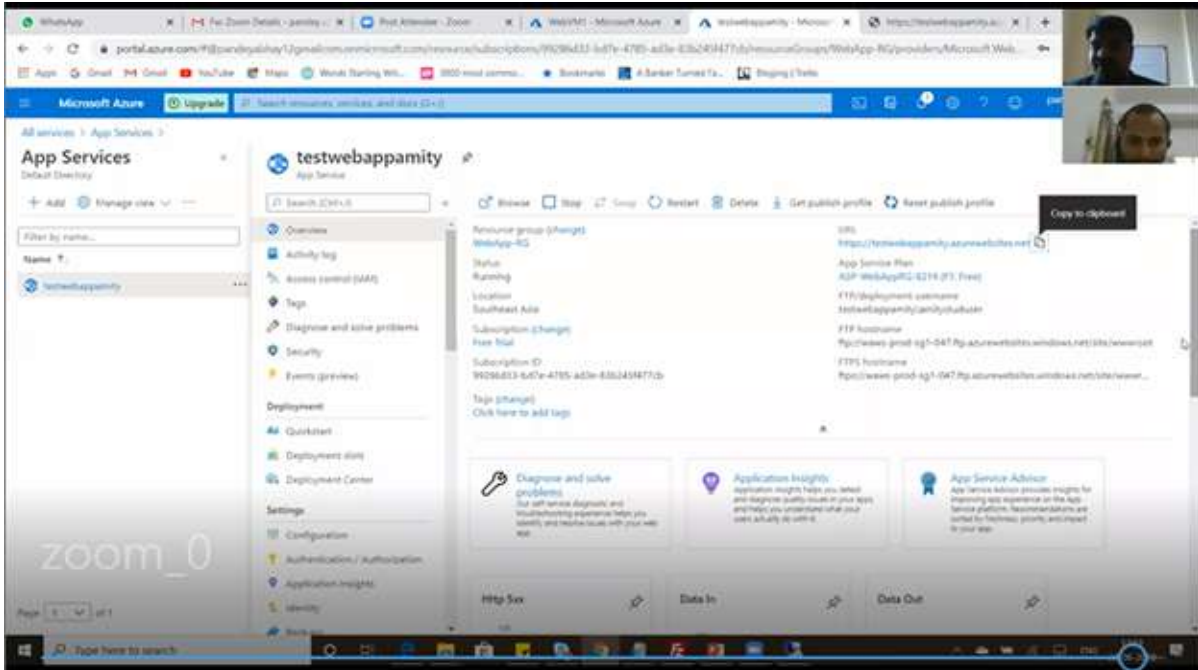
WhatsApp
Fw: Zoom Details - pandey
Post Attendee - Zoom
WebVM1 - Microsoft Azure
testwebappamity - Microsoft
https://testwebappamity.az

portal.azure.com/#@pandeyabhay1@gmailcom.onmicrosoft.com/resource/subscriptions/99286d33-b47e-4785-ad3e-83b245f477cb/resourceGroups/WebApp-RG/providers/Microsoft.Web...

Apps Gmail Gmail YouTube Maps Words Starting Wit... 3000 most commo... Bookmarks A Banker Turned Fa... Blogging | Trello

Microsoft Azure Upgrade Search resources, services, and docs (G+/)

All services > App Services >

App Services
Default Directory

+ Add Manage view ...

Filter by name...

Name

testwebappamity

testwebappamity
App Service

Search (Ctrl+/)

Overview
Activity log
Access control (IAM)
Tags
Diagnose and solve problems
Security
Events (preview)

Deployment
Quickstart
Deployment slots
Deployment Center

Settings
Configuration
Authentication / Authorization
Application Insights
Identity

Browse Stop Swap Restart Delete Get publish profile Reset publish profile

Copy to clipboard

Resource group (change)
WebApp-RG

Status
Running

Location
Southeast Asia

Subscription (change)
Free Trial

Subscription ID
99286d33-b47e-4785-ad3e-83b245f477cb

Tags (change)
Click here to add tags

URL
https://testwebappamity.azurewebsites.net

App Service Plan
ASP-WebAppRG-8214 (F1: Free)

FTP/deployment username
testwebappamity\amitychduser

FTP hostname
ftp://waws-prod-sg1-047.ftp.azurewebsites.windows.net/site/wwwroot

FTPS hostname
ftps://waws-prod-sg1-047.ftp.azurewebsites.windows.net/site/wwwr...

Diagnose and solve problems
Our self-service diagnostic and troubleshooting experience helps you identify and resolve issues with your web app.

Application Insights
Application Insights helps you detect and diagnose quality issues in your apps and helps you understand what your users actually do with it.

App Service Advisor
App Service Advisor provides insights for improving app experience on the App Service platform. Recommendations are sorted by freshness, priority, and impact to your app.

Http 5xx

Data In

Data Out

zoom_0

Page 1 of 1

Type here to search